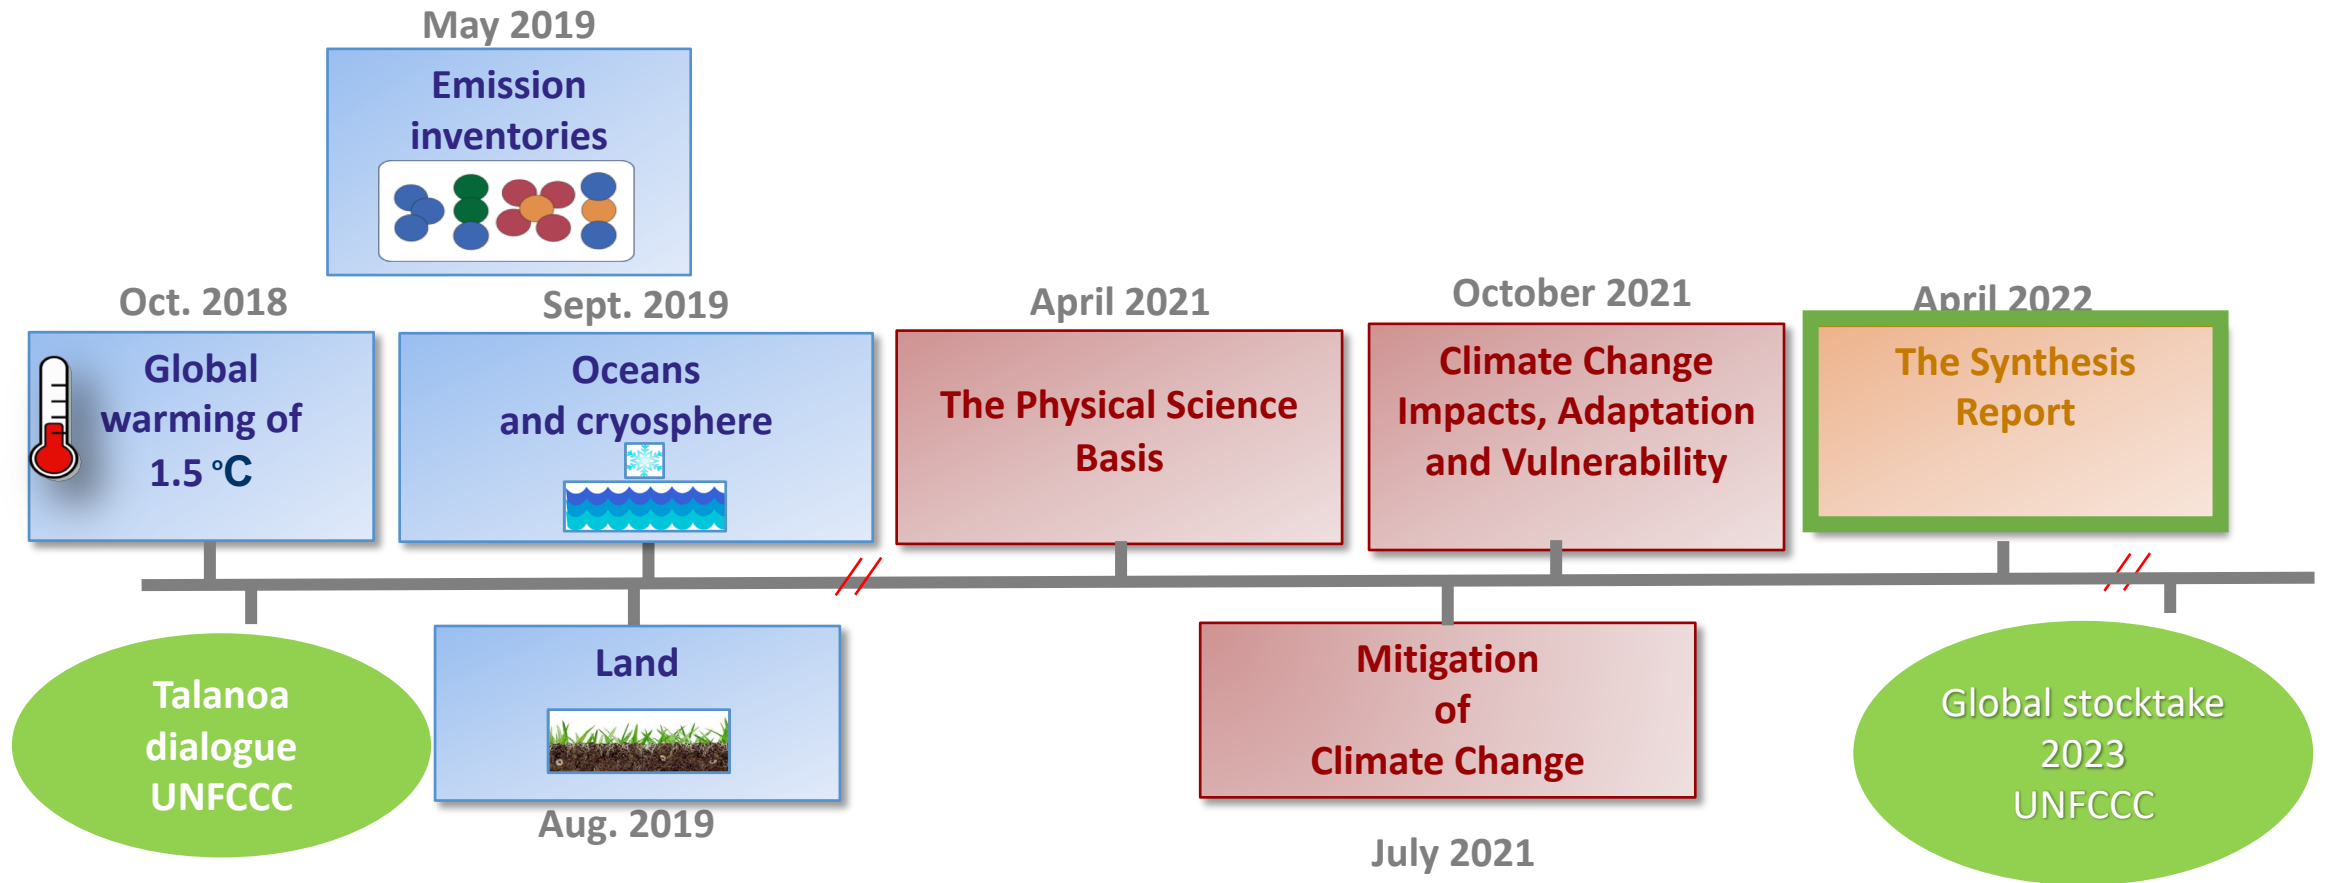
May 2019

Emission inventories

Oct. 2018

Global warming of 1.5 °C

Sept. 2019

Oceans and cryosphere

April 2021

The Physical Science Basis

October 2021

Climate Change Impacts, Adaptation and Vulnerability

April 2022

The Synthesis Report

Talanoa dialogue UNFCCC

Land

Aug. 2019

Mitigation of Climate Change

July 2021

Global stocktake 2023 UNFCCC